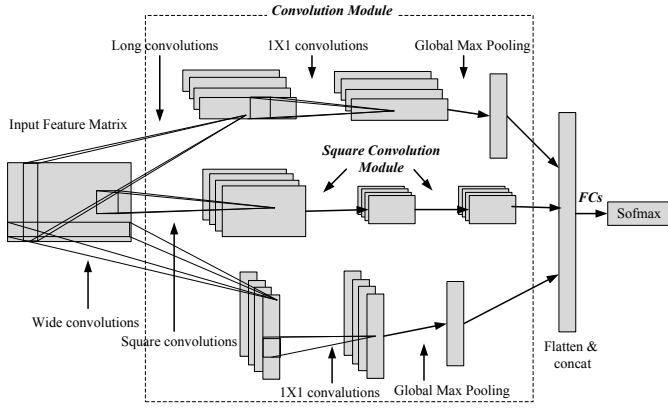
Convolution Module

Long convolutions

1X1 convolutions

Global Max Pooling

Input Feature Matrix

Square Convolution Module

FCs

Sofmax

Wide convolutions

Square convolutions

1X1 convalutions

Global Max Pooling

Flatten & concat